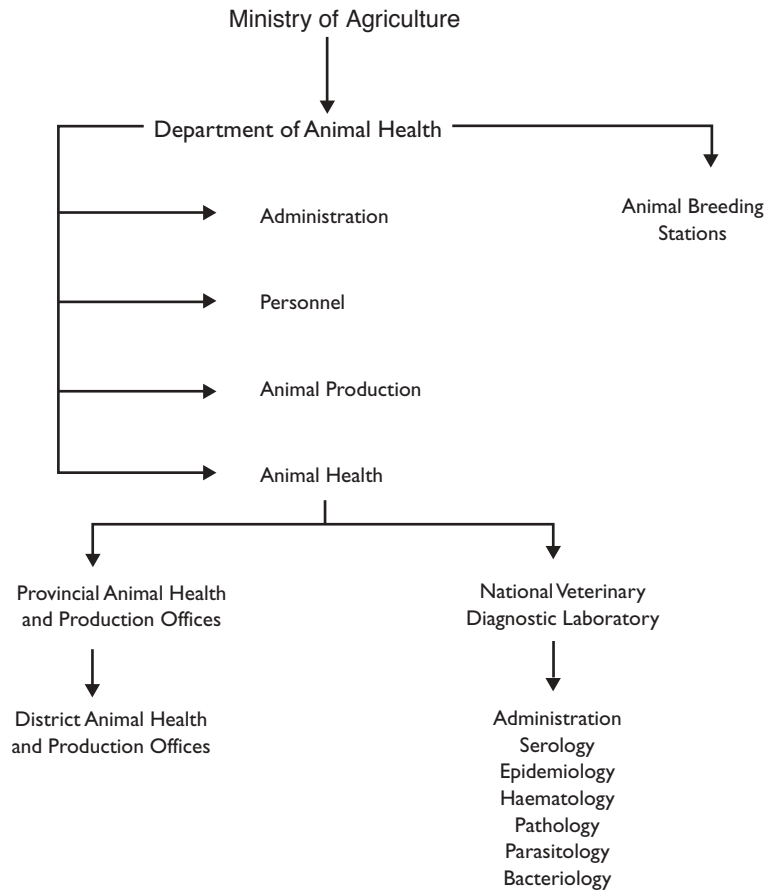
Ministry of Agriculture

Department of Animal Health

Animal Breeding Stations

Administration

Personnel

Animal Production

Animal Health

Provincial Animal Health and Production Offices

District Animal Health and Production Offices

National Veterinary Diagnostic Laboratory

Administration
Serology
Epidemiology
Haematology
Pathology
Parasitology
Bacteriology